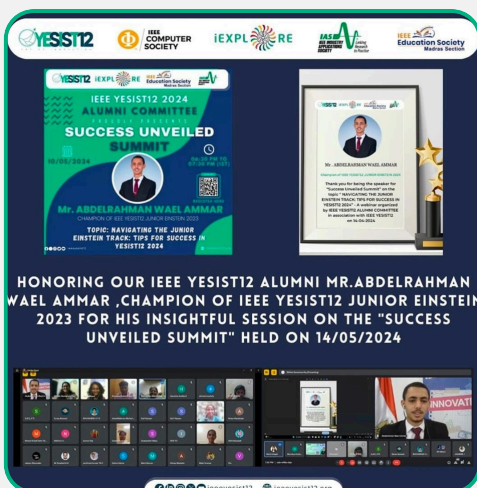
YESIST12 IEEE COMPUTER SOCIETY iEXPLORE IAS IEEE Education Society Madras Section

YESIST12 iEXPLORE IEEE Education Society Madras Section

IEEE YESIST12 2024 ALUMNI COMMITTEE PRESENTS

SUCCESS UNVEILED SUMMIT

15/05/2024

06:30 PM TO 07:30 PM (IST)

Mr. ABDELRAHMAN WAEL AMMAR

CHAMPION OF IEEE YESIST12 JUNIOR EINSTEIN 2023

TOPIC: NAVIGATING THE JUNIOR EINSTEIN TRACK: TIPS FOR SUCCESS IN YESIST12 2024

Mr. ABDELRAHMAN WAEL AMMAR

Thank you for being the speaker for "Success Unveiled Summit" on the topic " NAVIGATING THE JUNIOR EINSTEIN TRACK: TIPS FOR SUCCESS IN YESIST12 2024". A webinar organized by IEEE YESIST12 ALUMNI COMMITTEE in association with IEEE YESIST12 on 14-05-2024

HONORING OUR IEEE YESIST12 ALUMNI MR.ABDELRAHMAN WAEL AMMAR ,CHAMPION OF IEEE YESIST12 JUNIOR EINSTEIN 2023 FOR HIS INSIGHTFUL SESSION ON THE "SUCCESS UNVEILED SUMMIT" HELD ON 14/05/2024

INNOVATI

ieeeyesist12 ieeeyesist12.org